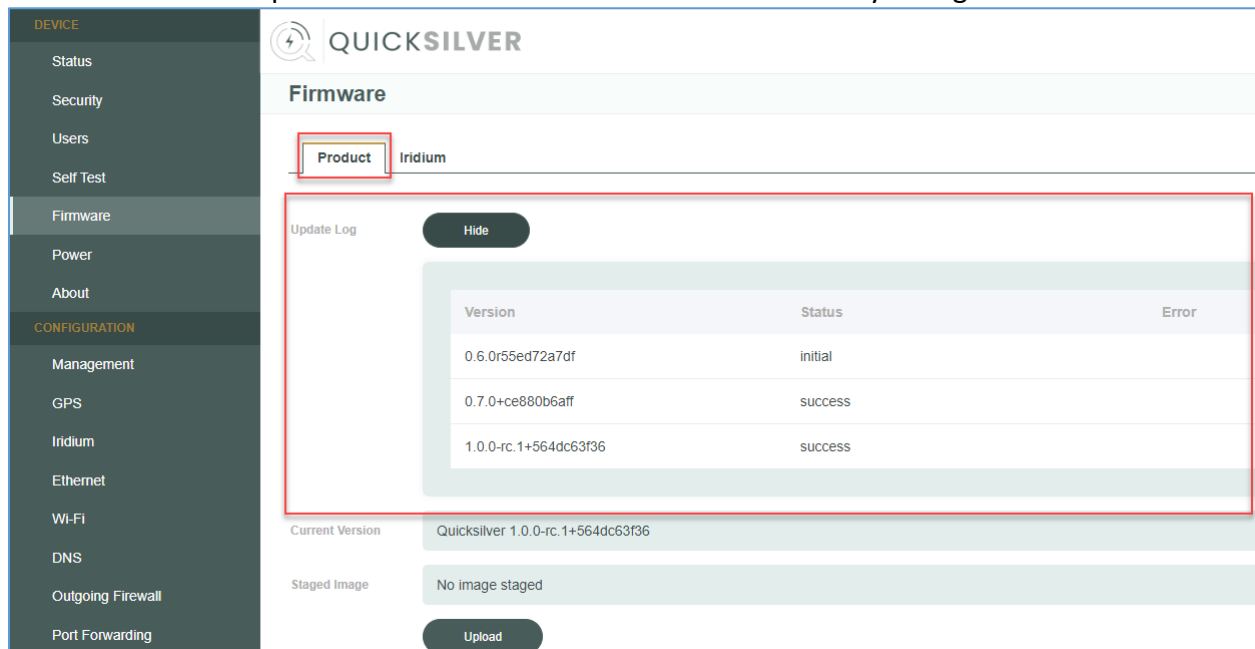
DEVICE
Status
Security
Users
Self Test
Firmware
Power
About
CONFIGURATION
Management
GPS
Iridium
Ethernet
Wi-Fi
DNS
Outgoing Firewall
Port Forwarding

QUICKSILVER

Firmware

Product
Iridium

Update Log
Hide

| Version | Status | Error |
|---|---|---|
| 0.6.0r55ed72a7df | initial | |
| 0.7.0+ce880b6aff | success | |
| 1.0.0-rc.1+564dc63f36 | success | |

Current Version
Quicksilver 1.0.0-rc.1+564dc63f36

Staged Image
No image staged

Upload